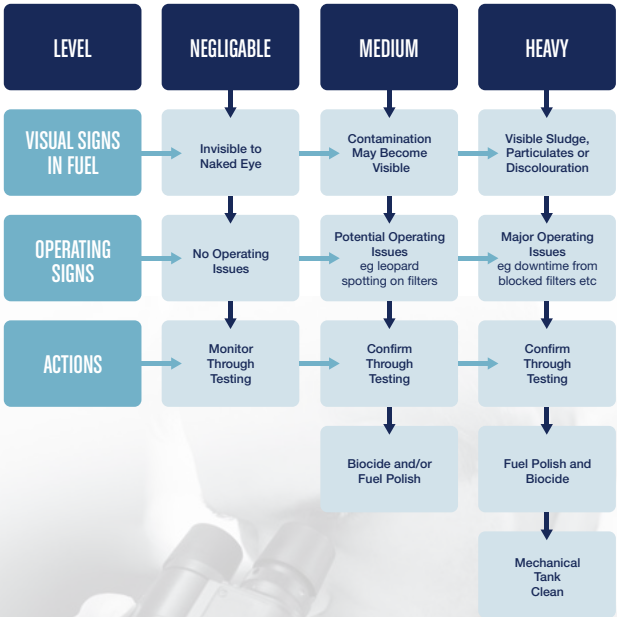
| LEVEL | NEGLIGABLE | MEDIUM | HEAVY |
|---|---|---|---|
| VISUAL SIGNS IN FUEL | Invisible to Naked Eye | Contamination May Become Visible | Visible Sludge, Particulates or Discolouration |
| OPERATING SIGNS | No Operating Issues | Potential Operating Issues eg leopard spotting on filters | Major Operating Issues eg downtime from blocked filters etc |
| ACTIONS | Monitor Through Testing | Confirm Through Testing | Confirm Through Testing |
| | | Biocide and/or Fuel Polish | Fuel Polish and Biocide |
| | | | Mechanical Tank Clean |